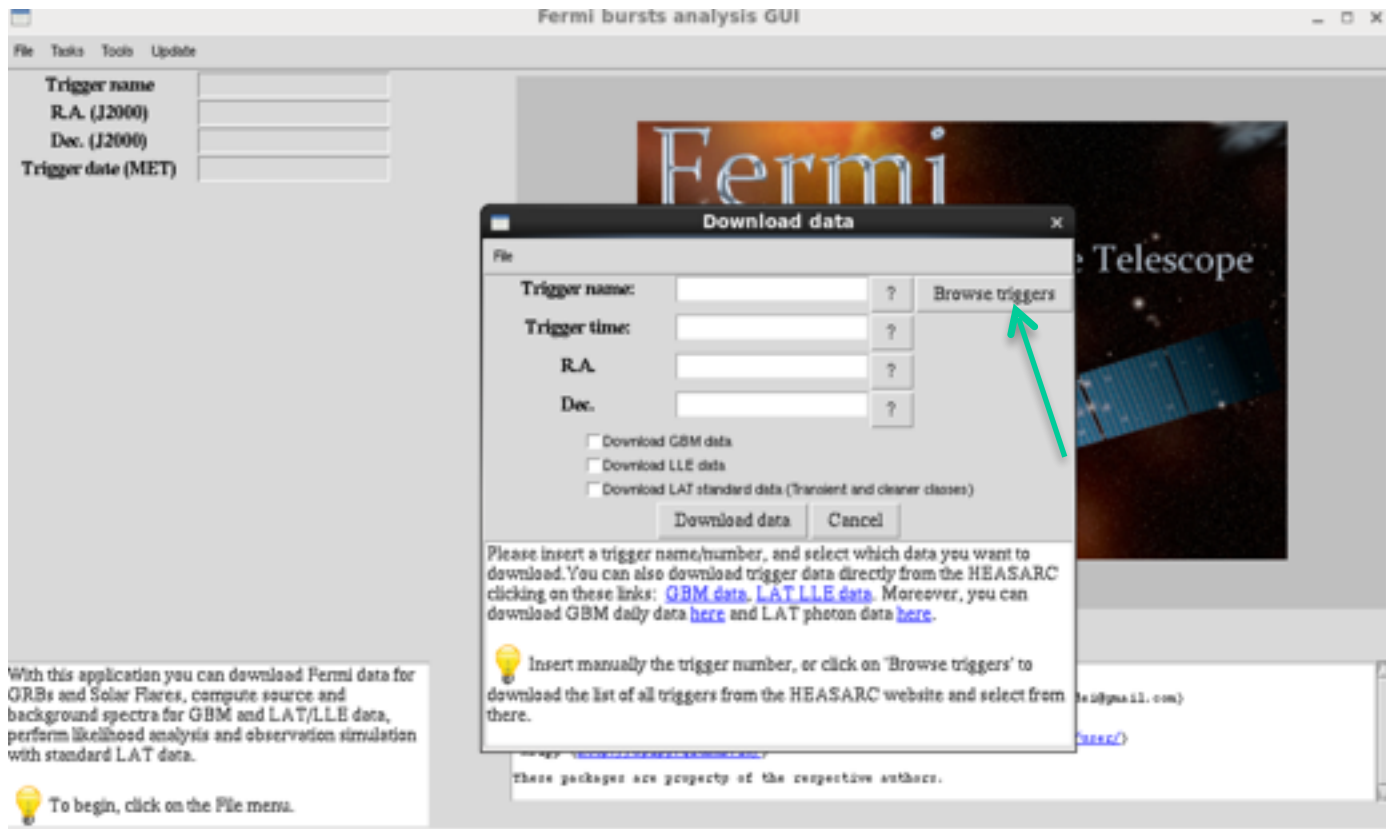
Fermi bursts analysis GUI

File Tasks Tools Update

Trigger name
R.A. (J2000)
Dec. (J2000)
Trigger date (MET)

Fermi

Telescope

Download data

File

Trigger name: ? Browse triggers
Trigger time: ?
R.A. ?
Dec. ?

Download GBM data
Download LLE data
Download LAT standard data (Transient and cleaner classes)

Download data Cancel

Please insert a trigger name/number, and select which data you want to download.You can also download trigger data directly from the HEASARC clicking on these links: GBM data, LAT LLE data. Moreover, you can download GBM daily data here and LAT photon data here.

Insert manually the trigger number, or click on 'Browse triggers' to download the list of all triggers from the HEASARC website and select from there.

With this application you can download Fermi data for GRBs and Solar Flares, compute source and background spectra for GBM and LAT/LLE data, perform likelihood analysis and observation simulation with standard LAT data.

To begin, click on the File menu.

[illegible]@gmail.com)

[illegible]/)

These packages are property of the respective authors.